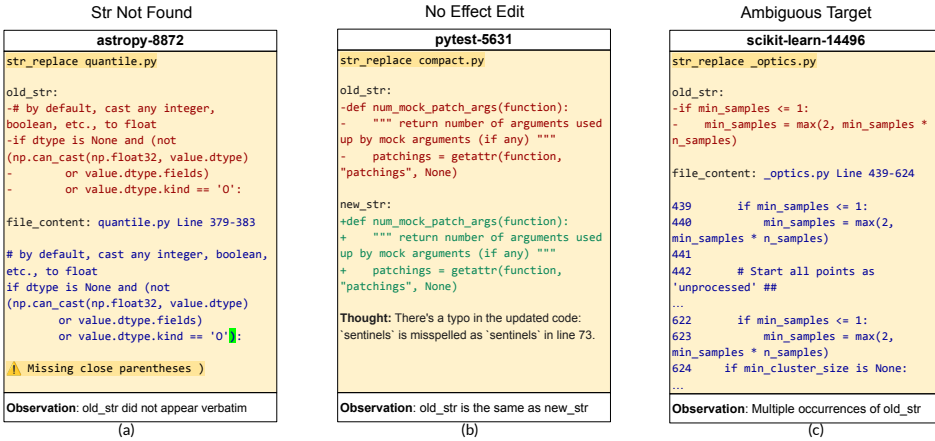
Str Not Found

astropy-8872

str_replace quantile.py

old_str:
-# by default, cast any integer, boolean, etc., to float
-if dtype is None and (not (np.can_cast(np.float32, value.dtype)
- or value.dtype.fields)
- or value.dtype.kind == 'O':

file_content: quantile.py Line 379-383

# by default, cast any integer, boolean, etc., to float
if dtype is None and (not (np.can_cast(np.float32, value.dtype)
or value.dtype.fields)
or value.dtype.kind == 'O')):

⚠ Missing close parentheses )

Observation: old_str did not appear verbatim

(a)

No Effect Edit

pytest-5631

str_replace compact.py

old_str:
-def num_mock_patch_args(function):
- """ return number of arguments used up by mock arguments (if any) """
- patchings = getattr(function, "patchings", None)

new_str:
+def num_mock_patch_args(function):
+ """ return number of arguments used up by mock arguments (if any) """
+ patchings = getattr(function, "patchings", None)

Thought: There's a typo in the updated code: `sentinels` is misspelled as `sentinels` in line 73.

Observation: old_str is the same as new_str

(b)

Ambiguous Target

scikit-learn-14496

str_replace _optics.py

old_str:
-if min_samples <= 1:
- min_samples = max(2, min_samples * n_samples)

file_content: _optics.py Line 439-624

439 if min_samples <= 1:
440 min_samples = max(2, min_samples * n_samples)
441
442 # Start all points as 'unprocessed' ##
...
622 if min_samples <= 1:
623 min_samples = max(2, min_samples * n_samples)
624 if min_cluster_size is None:
...

Observation: Multiple occurrences of old_str

(c)